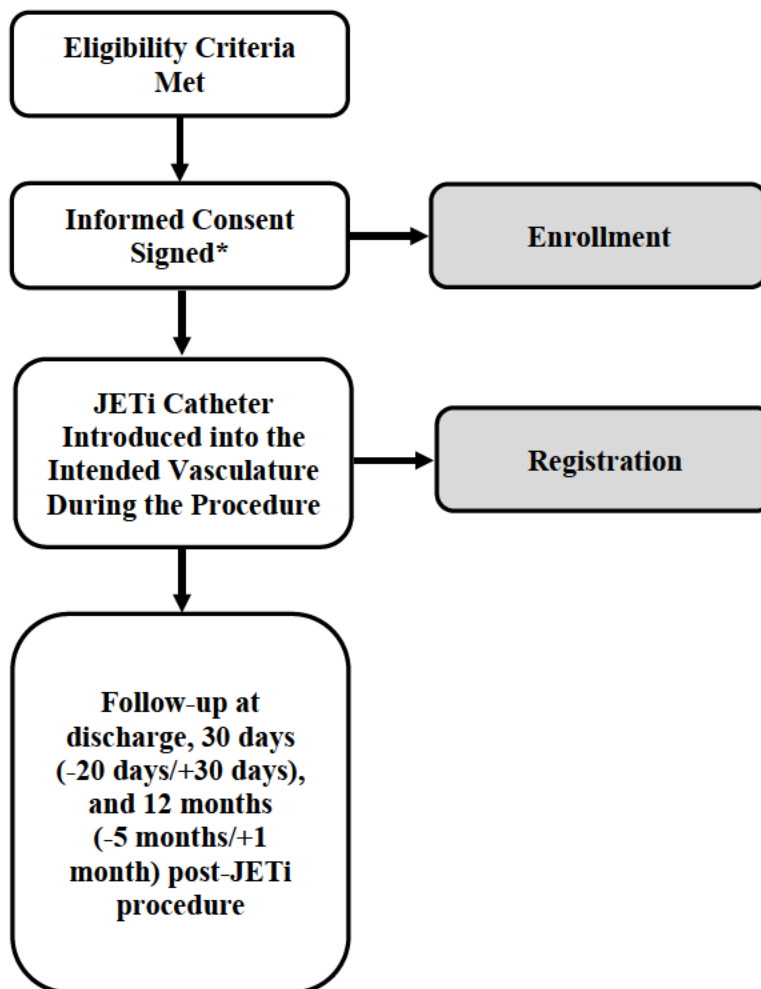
Eligibility Criteria Met

Informed Consent Signed*

Enrollment

JETi Catheter Introduced into the Intended Vasculature During the Procedure

Registration

Follow-up at discharge, 30 days (-20 days/+30 days), and 12 months (-5 months/+1 month) post-JETi procedure